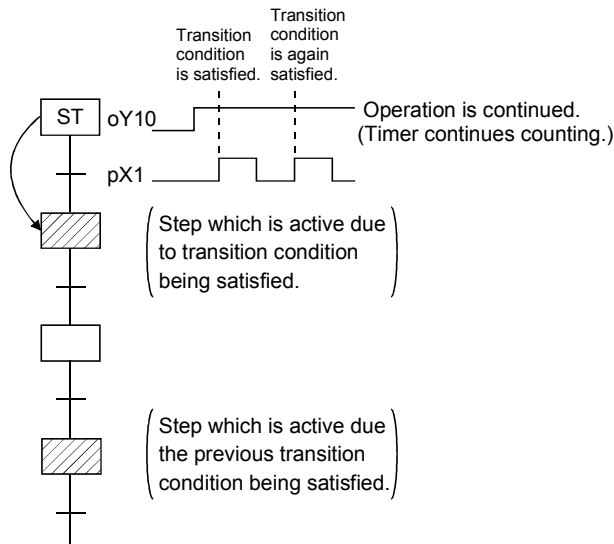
Transition condition is satisfied.

Transition condition is again satisfied.

ST

oY10

Operation is continued. (Timer continues counting.)

pX1

Step which is active due to transition condition being satisfied.

Step which is active due the previous transition condition being satisfied.